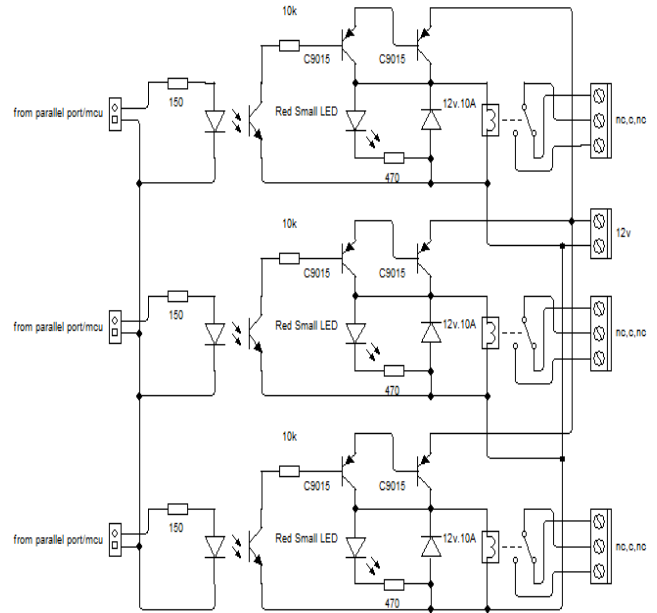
10k
C9015
C9015
from parallel port/mcu
150
Red Small LED
12v.10A
470
nc,c,no
12v
10k
C9015
C9015
from parallel port/mcu
150
Red Small LED
12v.10A
470
nc,c,no
10k
C9015
C9015
from parallel port/mcu
150
Red Small LED
12v.10A
470
nc,c,no